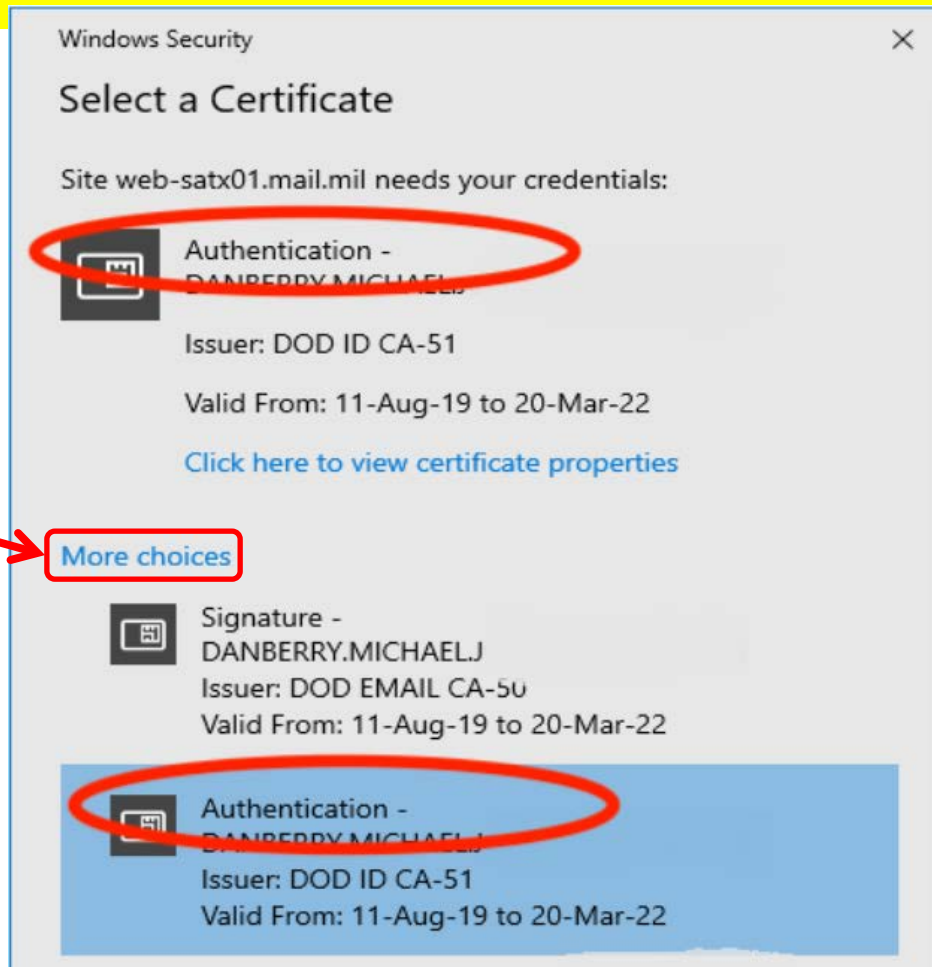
Windows Security

Select a Certificate

Site web-satx01.mail.mil needs your credentials:

Authentication -
DANBERRY.MICHAEL.J

Issuer: DOD ID CA-51

Valid From: 11-Aug-19 to 20-Mar-22

Click here to view certificate properties

More choices

Signature -
DANBERRY.MICHAEL.J
Issuer: DOD EMAIL CA-50
Valid From: 11-Aug-19 to 20-Mar-22

Authentication -
DANBERRY.MICHAEL.J
Issuer: DOD ID CA-51
Valid From: 11-Aug-19 to 20-Mar-22